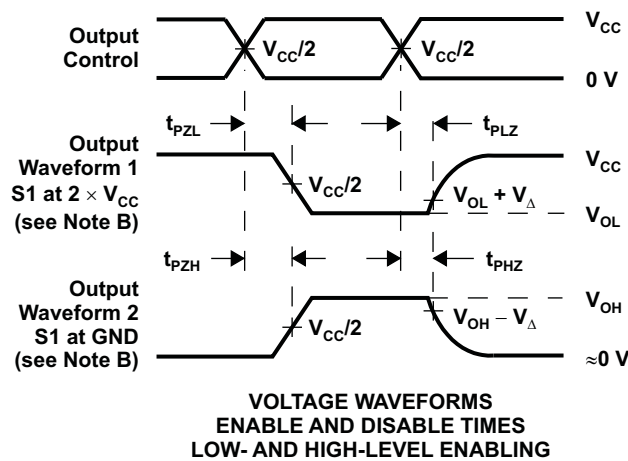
Output Control

$V_{CC}/2$

$V_{CC}/2$

$V_{CC}$

0 V

$t_{PZL}$

$t_{PLZ}$

Output Waveform 1 S1 at $2 \times V_{CC}$ (see Note B)

$V_{CC}/2$

$V_{CC}$

$V_{OL} + V_{\Delta}$

$V_{OL}$

$t_{PZH}$

$t_{PHZ}$

Output Waveform 2 S1 at GND (see Note B)

$V_{CC}/2$

$V_{OH}$

$V_{OH} - V_{\Delta}$

$\approx 0$ V

VOLTAGE WAVEFORMS
ENABLE AND DISABLE TIMES
LOW- AND HIGH-LEVEL ENABLING